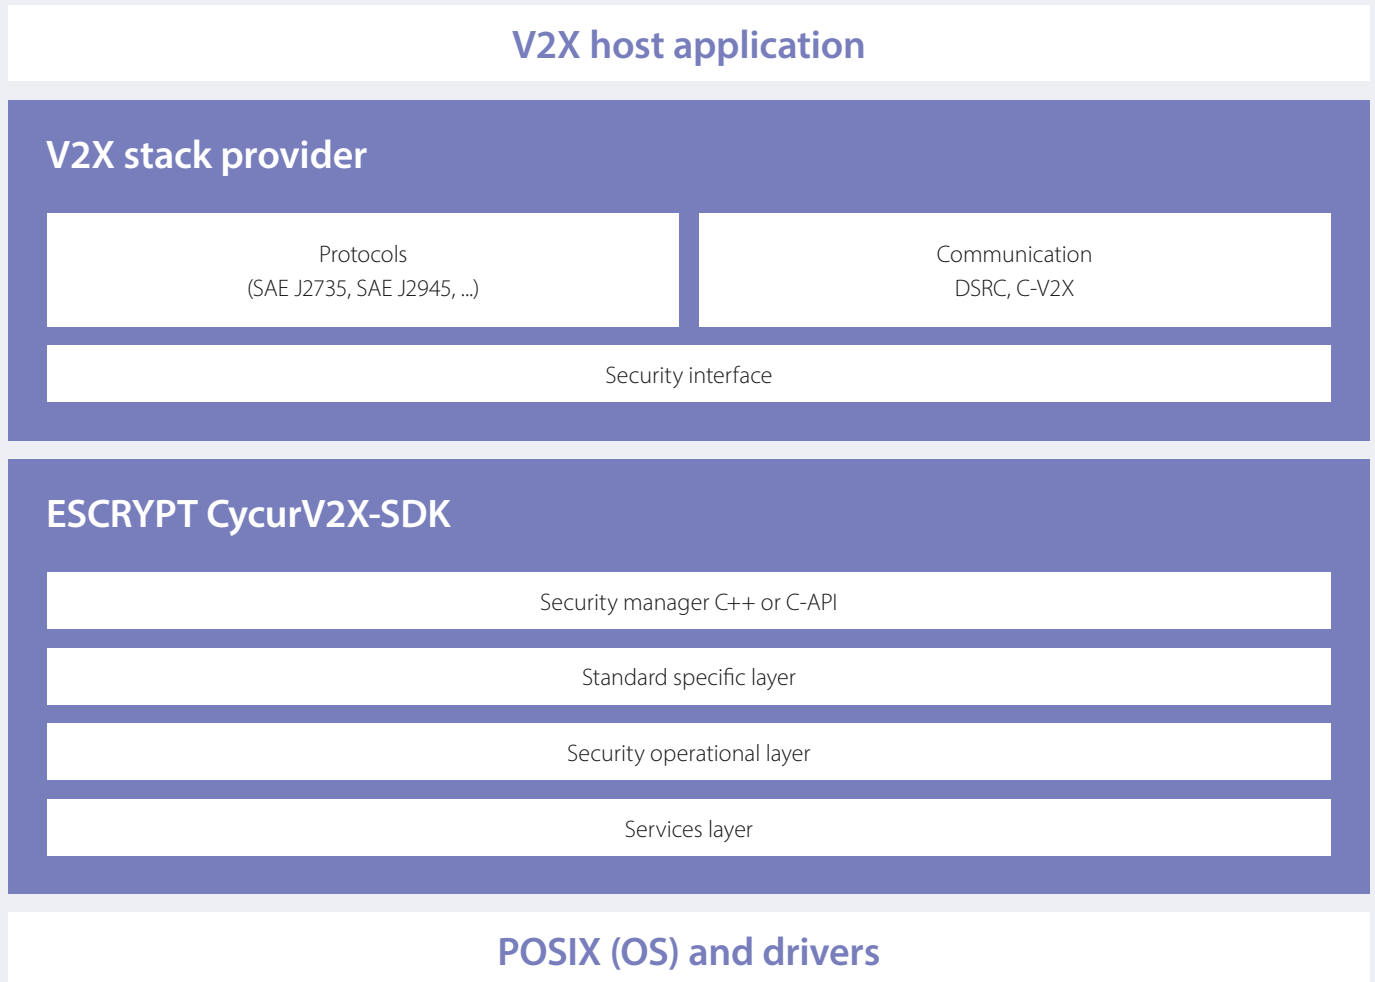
V2X host application

V2X stack provider

Protocols
(SAE J2735, SAE J2945, ...)

Communication
DSRC, C-V2X

Security interface

ESCRYPT CycurV2X-SDK

Security manager C++ or C-API

Standard specific layer

Security operational layer

Services layer

POSIX (OS) and drivers